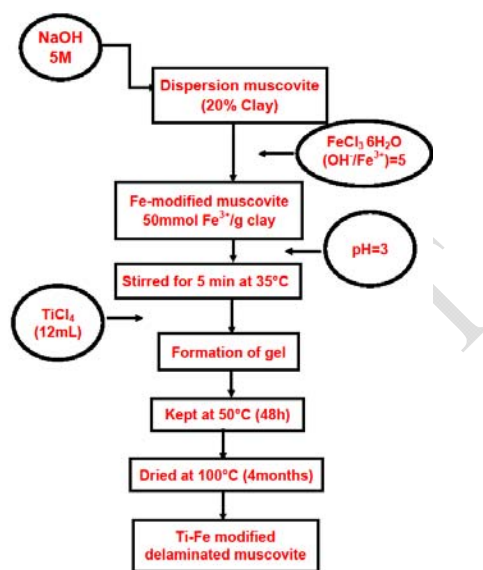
NaOH 5M

Dispersion muscovite (20% Clay)

$FeCl_3$ $6H_2O$ ($OH^-/Fe^{3+}$)=5

Fe-modified muscovite 50mmol $Fe^{3+}$/g clay

pH=3

Stirred for 5 min at 35°C

$TiCl_4$ (12mL)

Formation of gel

Kept at 50°C (48h)

Dried at 100°C (4months)

Ti-Fe modified delaminated muscovite